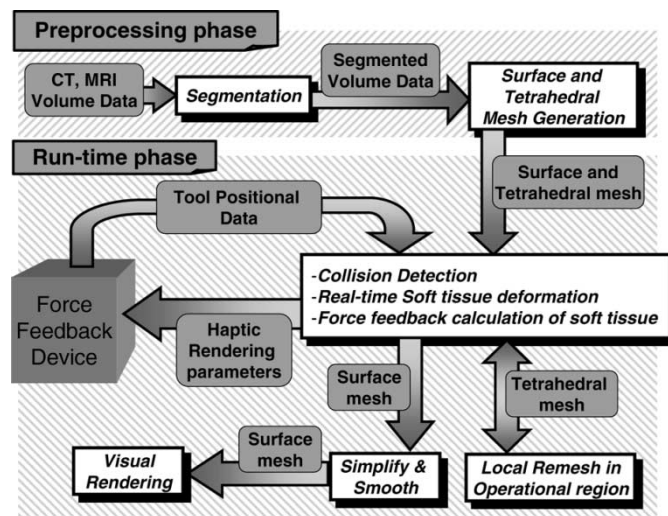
Preprocessing phase

CT, MRI Volume Data

Segmentation

Segmented Volume Data

Surface and Tetrahedral Mesh Generation

Run-time phase

Surface and Tetrahedral mesh

Tool Positional Data

Force Feedback Device

-Collision Detection
-Real-time Soft tissue deformation
-Force feedback calculation of soft tissue

Haptic Rendering parameters

Surface mesh

Tetrahedral mesh

Surface mesh

Visual Rendering

Simplify & Smooth

Local Remesh in Operational region